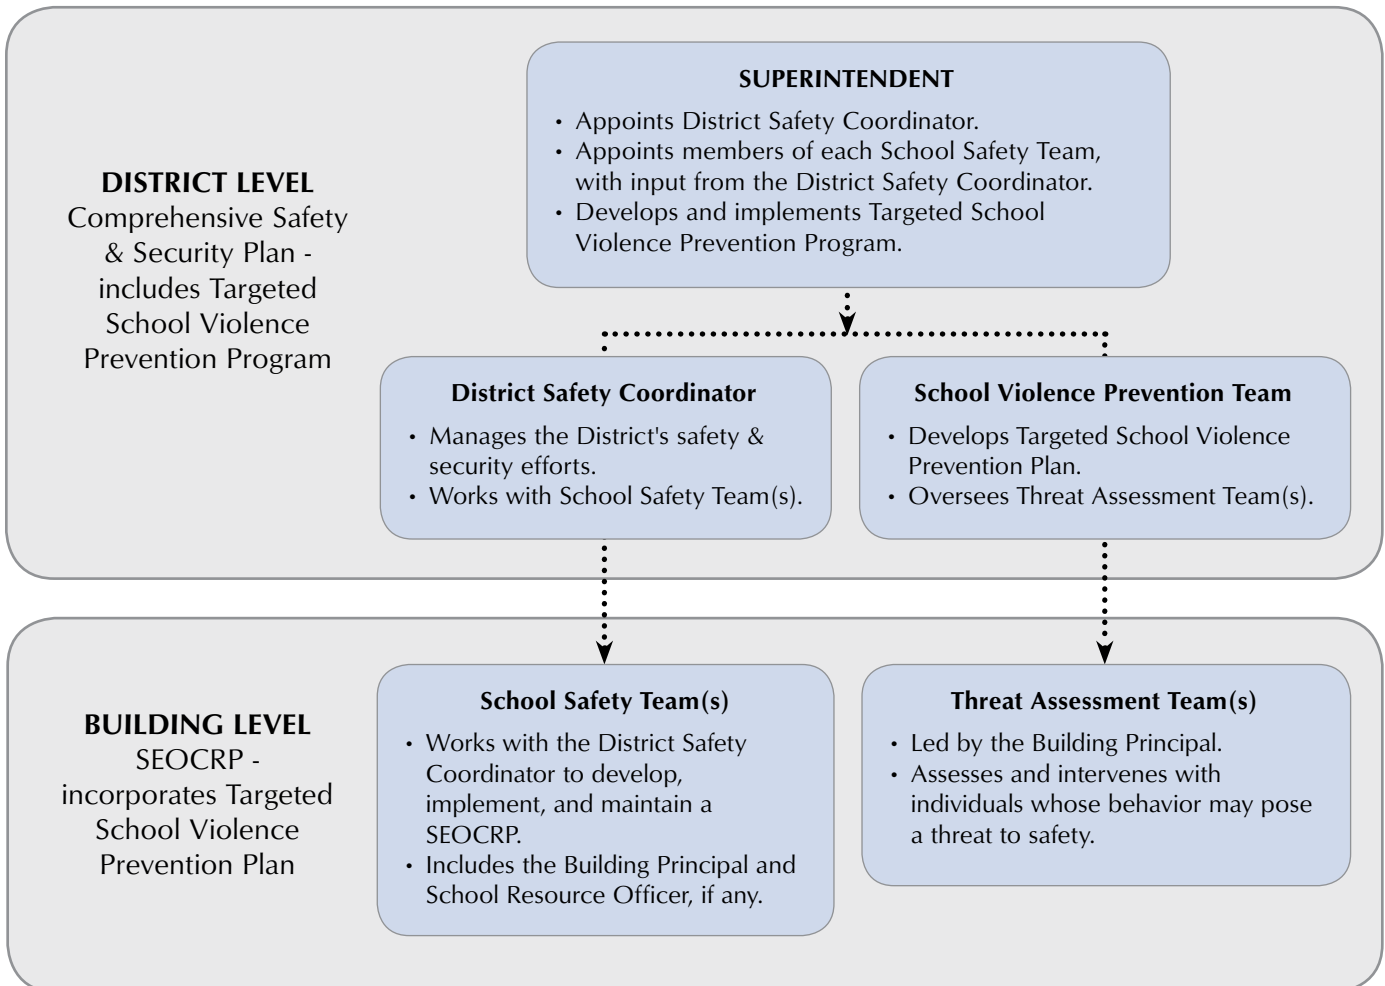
DISTRICT LEVEL
Comprehensive Safety & Security Plan - includes Targeted School Violence Prevention Program

SUPERINTENDENT
• Appoints District Safety Coordinator.
• Appoints members of each School Safety Team, with input from the District Safety Coordinator.
• Develops and implements Targeted School Violence Prevention Program.

District Safety Coordinator
• Manages the District's safety & security efforts.
• Works with School Safety Team(s).

School Violence Prevention Team
• Develops Targeted School Violence Prevention Plan.
• Oversees Threat Assessment Team(s).

BUILDING LEVEL
SEOCRP - incorporates Targeted School Violence Prevention Plan

School Safety Team(s)
• Works with the District Safety Coordinator to develop, implement, and maintain a SEOCRP.
• Includes the Building Principal and School Resource Officer, if any.

Threat Assessment Team(s)
• Led by the Building Principal.
• Assesses and intervenes with individuals whose behavior may pose a threat to safety.